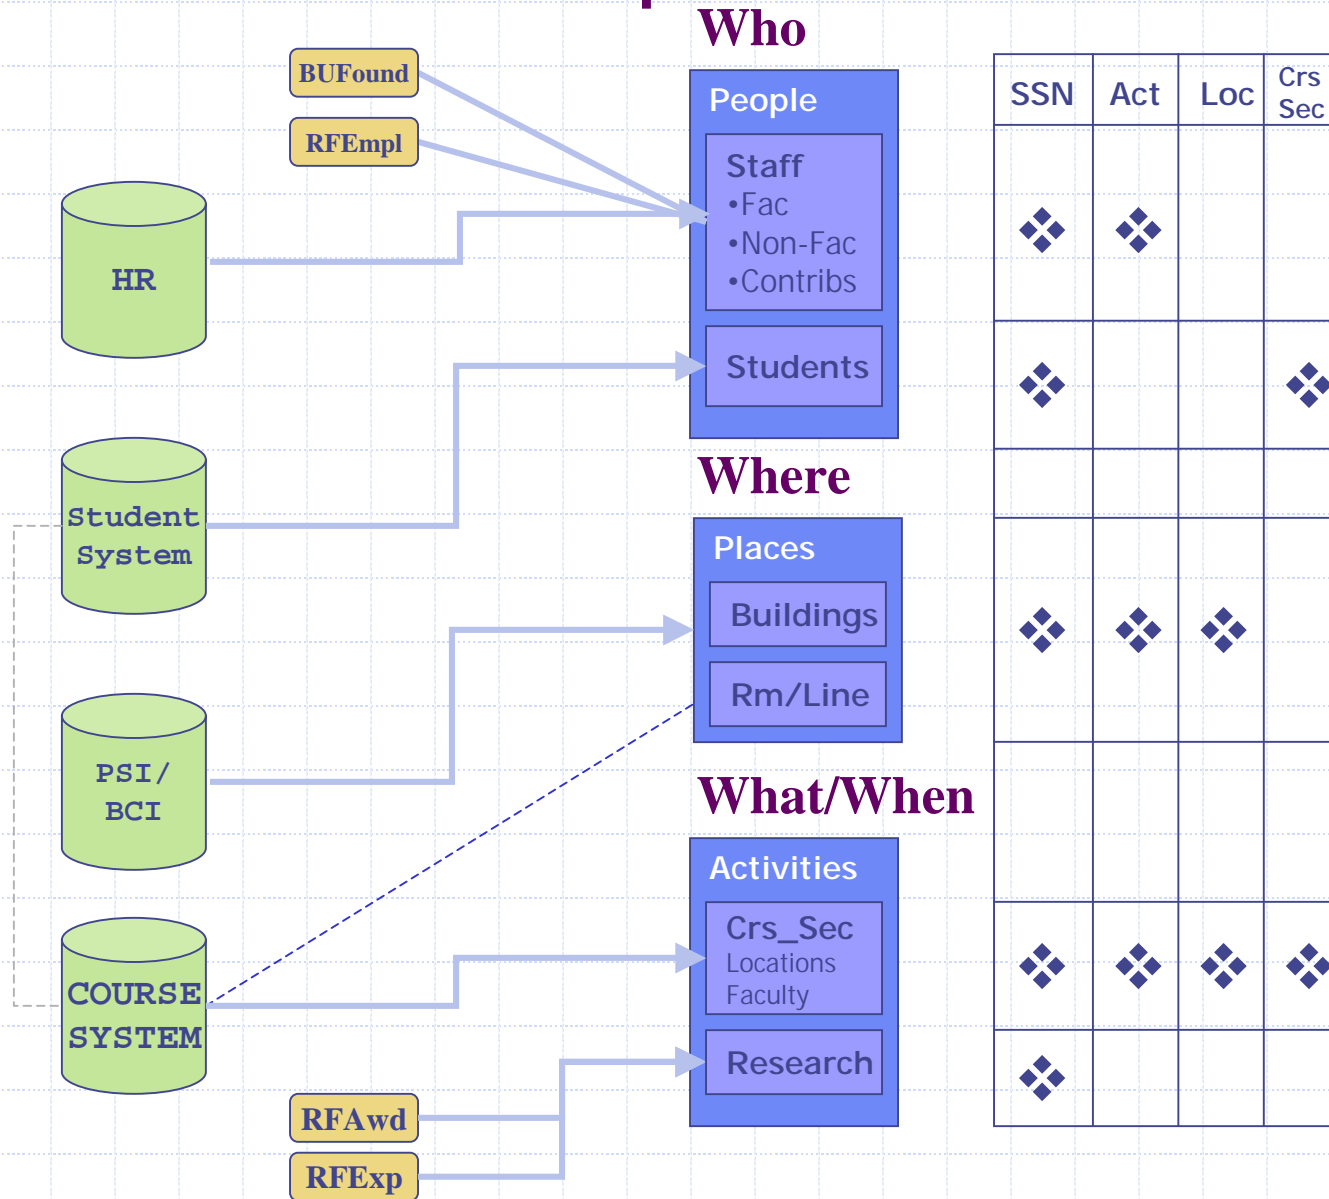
Who

BUFound

RFEmpl

HR

Student System

PSI/ BCI

COURSE SYSTEM

RFAwd

RFExp

People

Staff
•Fac
•Non-Fac
•Contribs

Students

Where

Places

Buildings

Rm/Line

What/When

Activities

Crs_Sec
Locations
Faculty

Research

| SSN | Act | Loc | Crs Sec |
|---|---|---|---|
| ❖ | ❖ | | |
| ❖ | | | ❖ |
| | | | |
| ❖ | ❖ | ❖ | |
| | | | |
| ❖ | ❖ | ❖ | ❖ |
| ❖ | | | |